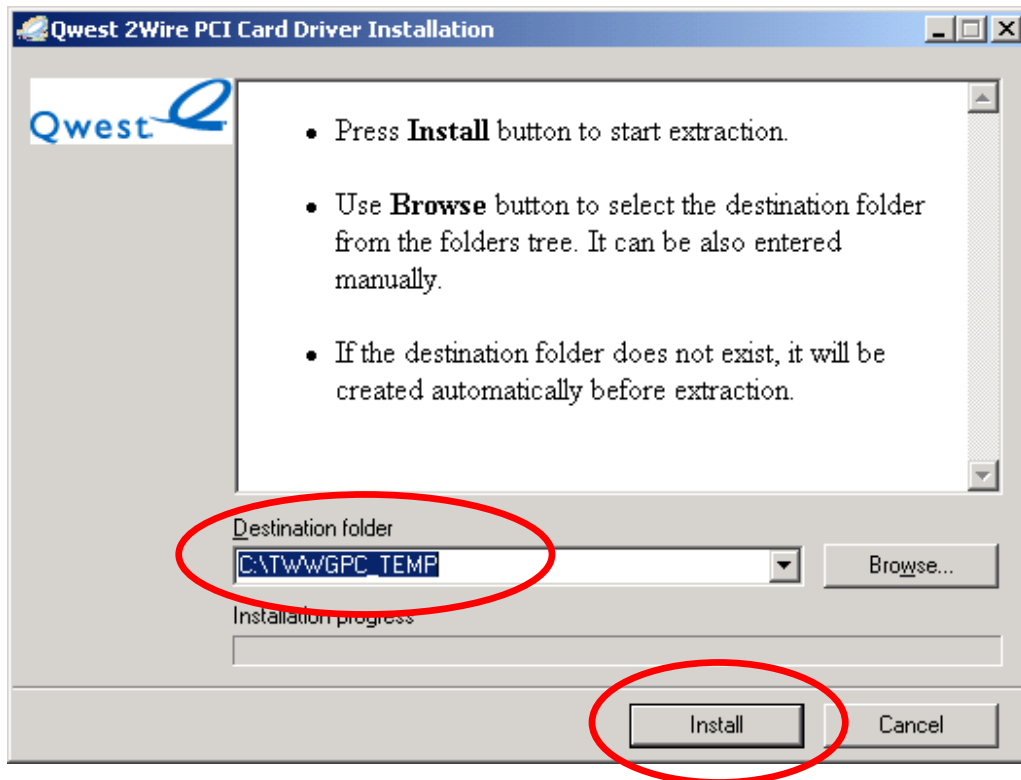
Qwest 2Wire PCI Card Driver Installation

Qwest

• Press **Install** button to start extraction.

• Use **Browse** button to select the destination folder from the folders tree. It can be also entered manually.

• If the destination folder does not exist, it will be created automatically before extraction.

Destination folder

C:\TWWGPC_TEMP

Browse...

Installation progress

Install

Cancel